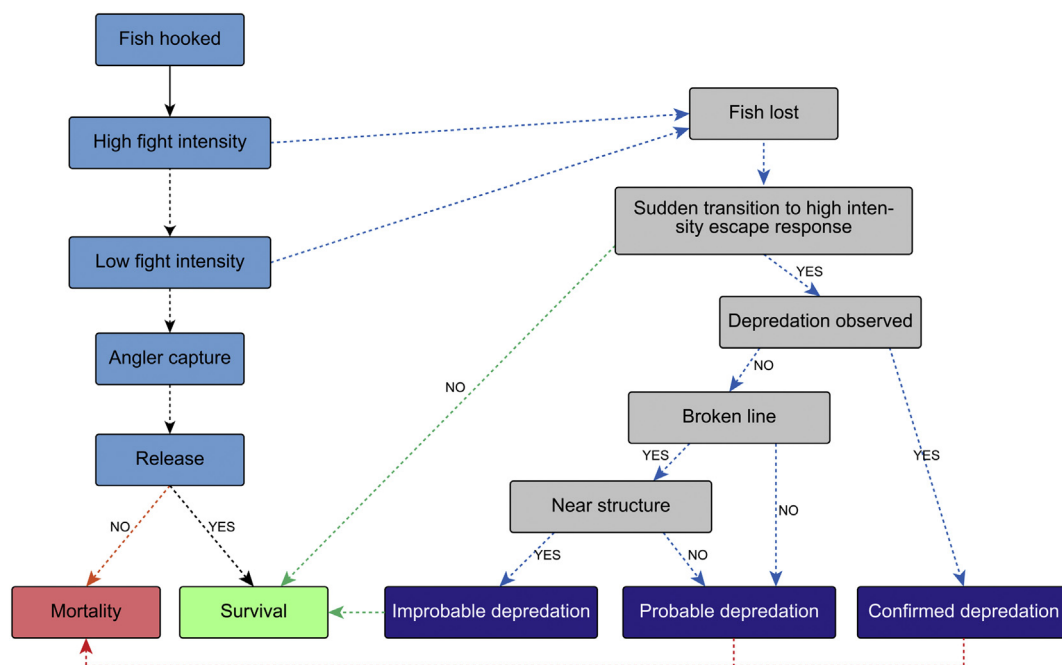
Fish hooked

High fight intensity

Low fight intensity

Angler capture

Release

Fish lost

Sudden transition to high intensity escape response

YES

Depredation observed

NO

Broken line

YES

Near structure

YES

NO

NO

YES

NO

NO

YES

Mortality

Survival

Improbable depredation

Probable depredation

Confirmed depredation